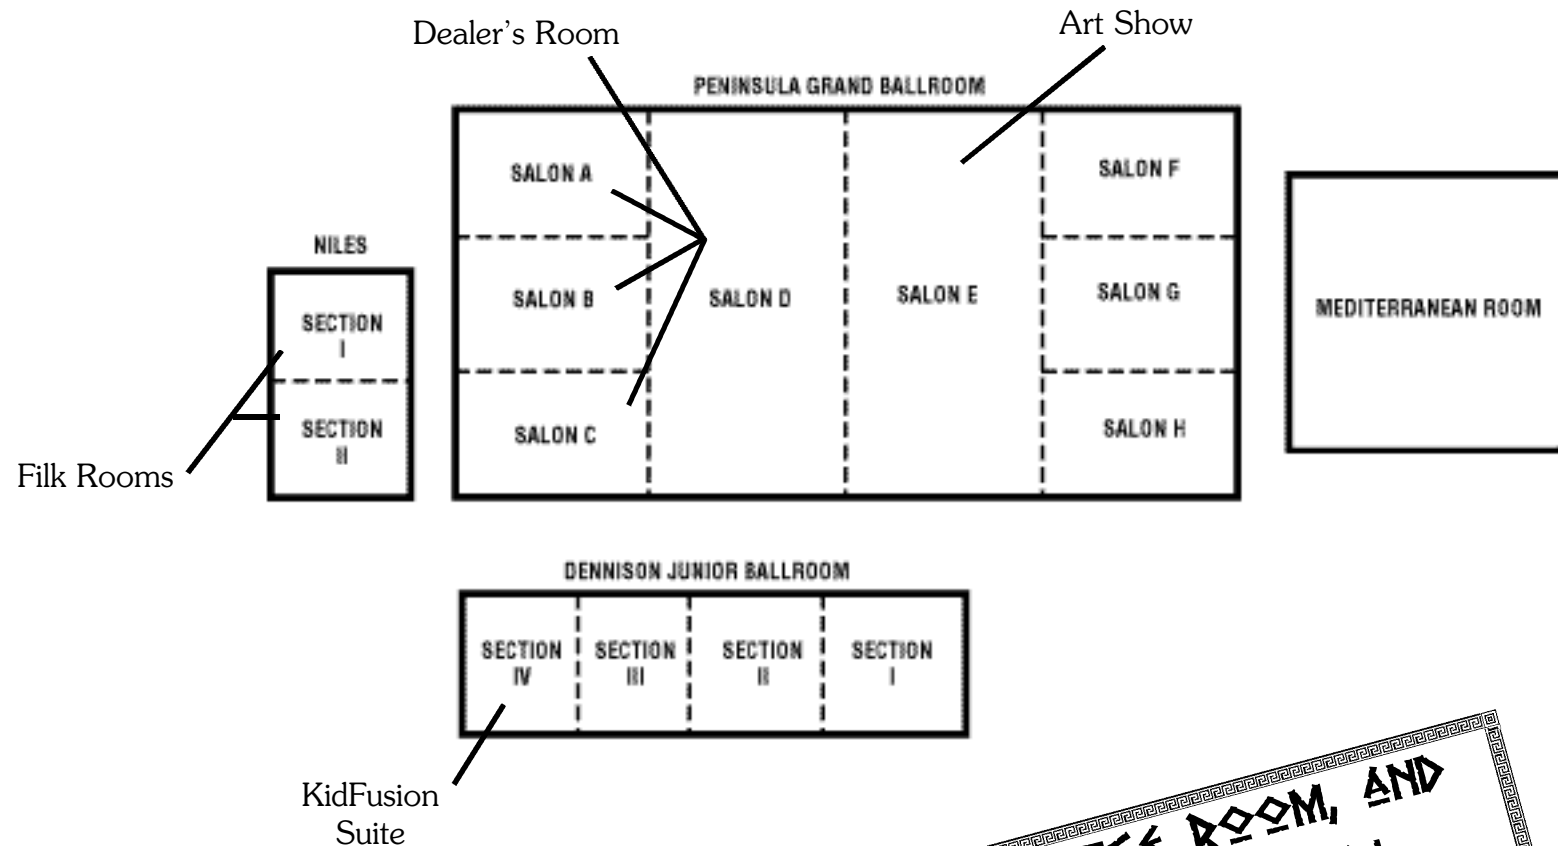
Dealer's Room

Art Show

PENINSULA GRAND BALLROOM

SALON A

SALON B

SALON C

SALON D

SALON E

SALON F

SALON G

SALON H

MEDITERRANEAN ROOM

NILES

SECTION I

SECTION II

Filk Rooms

DENNISON JUNIOR BALLROOM

SECTION IV

SECTION III

SECTION II

SECTION I

KidFusion Suite

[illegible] ROOM, AND